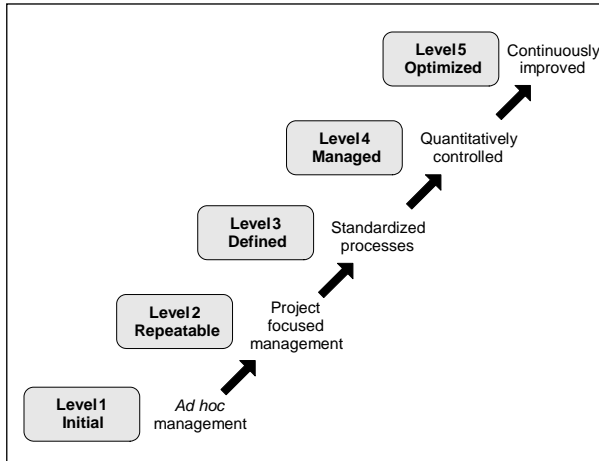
Level 5
Optimized

Continuously improved

Level 4
Managed

Quantitatively controlled

Level 3
Defined

Standardized processes

Level 2
Repeatable

Project focused management

Level 1
Initial

Ad hoc management